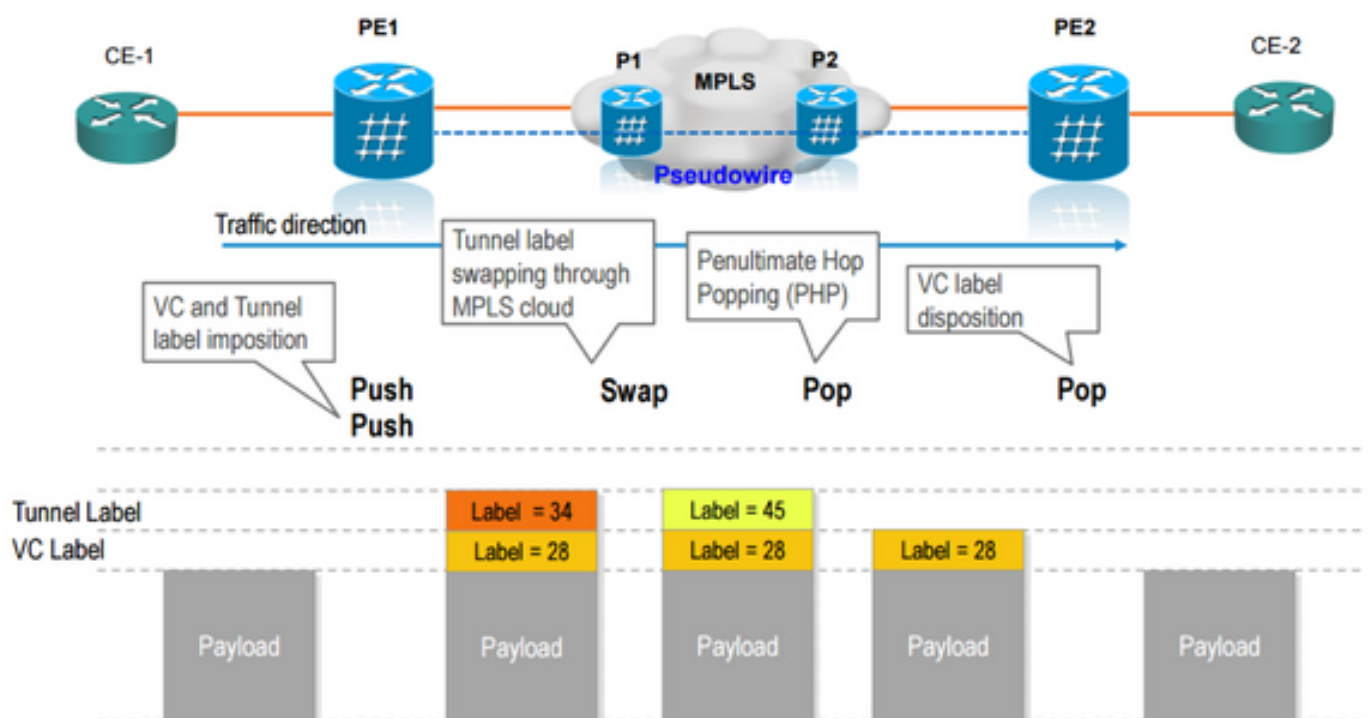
CE-1

PE1

P1

MPLS

P2

PE2

CE-2

Pseudowire

Traffic direction

Tunnel label swapping through MPLS cloud

Penultimate Hop Popping (PHP)

VC label disposition

VC and Tunnel label imposition

Push
Push

Swap

Pop

Pop

Tunnel Label

VC Label

Label = 34

Label = 28

Label = 45

Label = 28

Label = 28

Payload

Payload

Payload

Payload

Payload